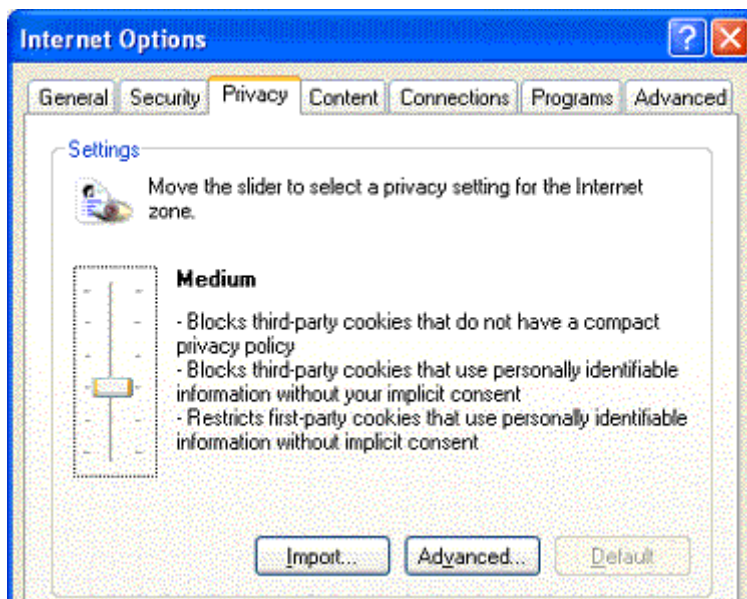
Internet Options

General Security Privacy Content Connections Programs Advanced

Settings

Move the slider to select a privacy setting for the Internet zone.

Medium

- Blocks third-party cookies that do not have a compact privacy policy
- Blocks third-party cookies that use personally identifiable information without your implicit consent
- Restricts first-party cookies that use personally identifiable information without implicit consent

Import... Advanced... Default